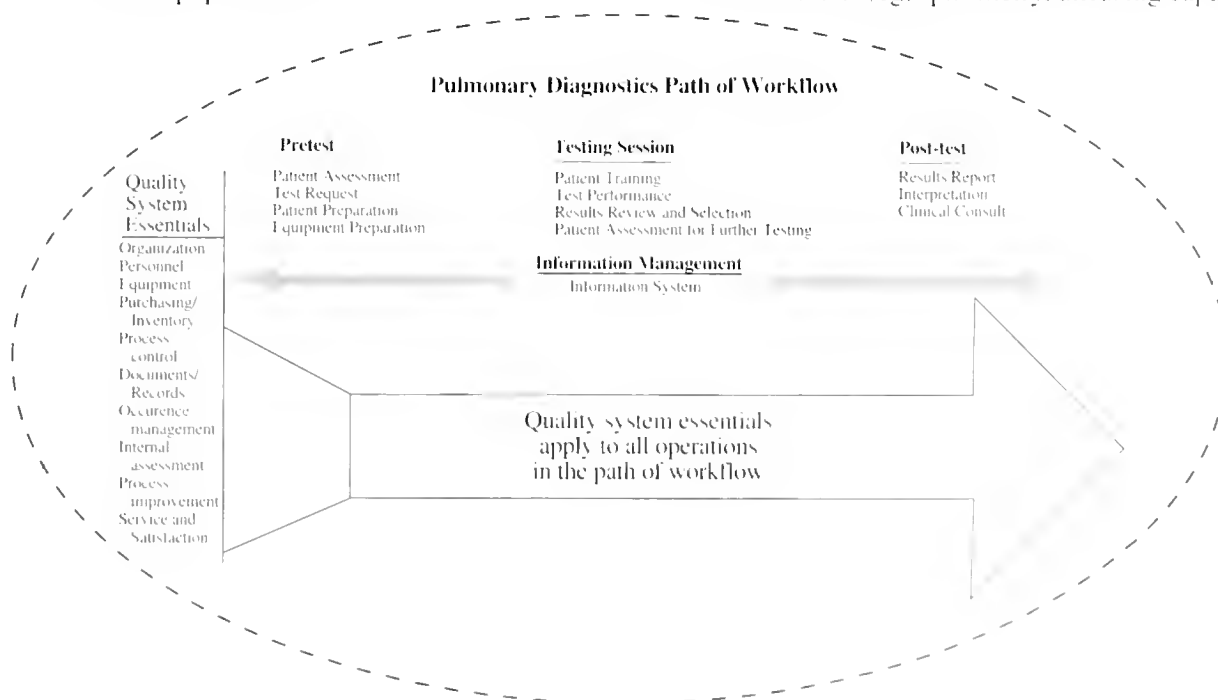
Pulmonary Diagnostics Path of Workflow

Pretest
Patient Assessment
Test Request
Patient Preparation
Equipment Preparation

Testing Session
Patient Training
Test Performance
Results Review and Selection
Patient Assessment for Further Testing

Post-test
Results Report
Interpretation
Clinical Consult

Quality System Essentials
Organization
Personnel
Equipment
Purchasing/ Inventory
Process control
Documents/ Records
Occurence management
Internal assessment
Process improvement
Service and Satisfaction

Information Management
Information System

Quality system essentials apply to all operations in the path of workflow